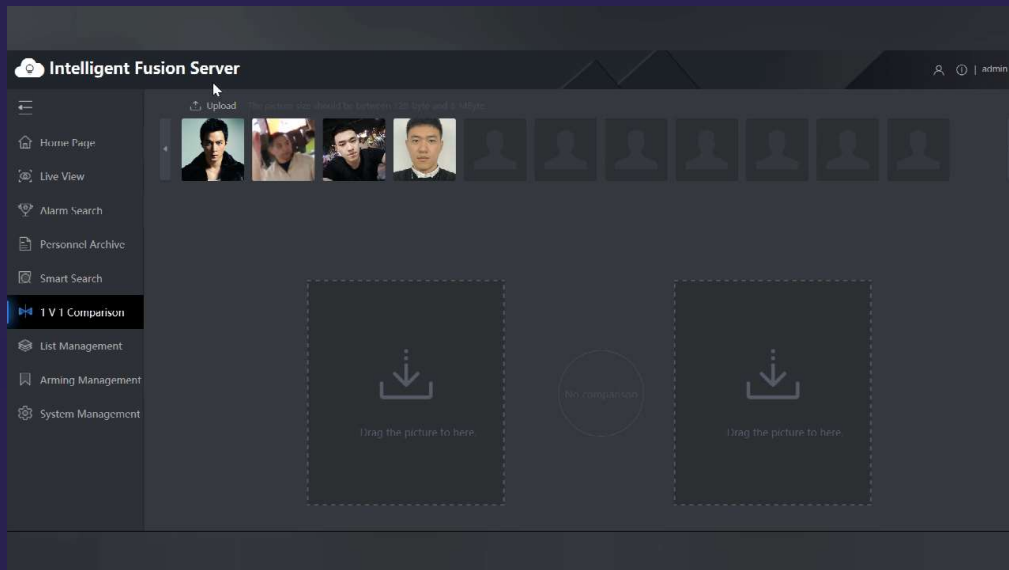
Intelligent Fusion Server

admin

Home Page
Live View
Alarm Search
Personnel Archive
Smart Search
1 V 1 Comparison
List Management
Arming Management
System Management

Upload The picture size should be between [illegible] and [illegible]

Drag the picture to here

No comparison

Drag the picture to here